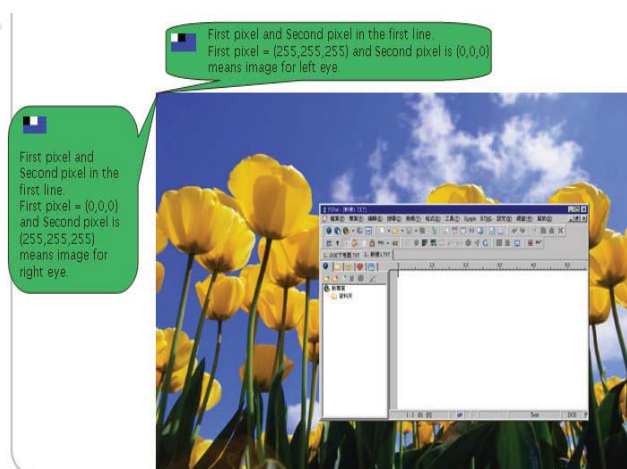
First pixel and Second pixel in the first line.
First pixel = (255,255,255) and Second pixel is (0,0,0) means image for left eye.

First pixel and Second pixel in the first line.
First pixel = (0,0,0) and Second pixel is (255,255,255) means image for right eye.

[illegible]